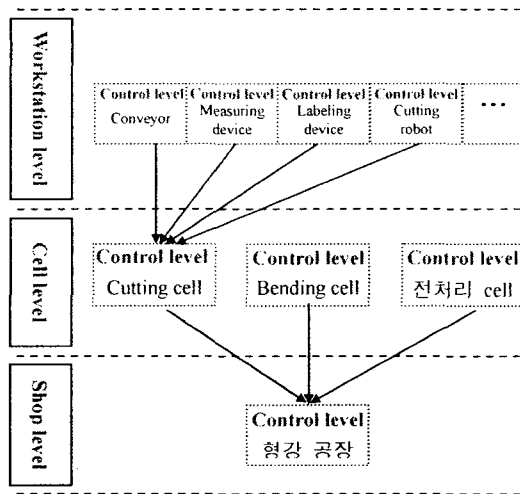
Workstation level

Control level
Conveyor

Control level
Measuring device

Control level
Labeling device

Control level
Cutting robot

...

Cell level

Control level
Cutting cell

Control level
Bending cell

Control level
전처리 cell

Shop level

Control level
형강 공장